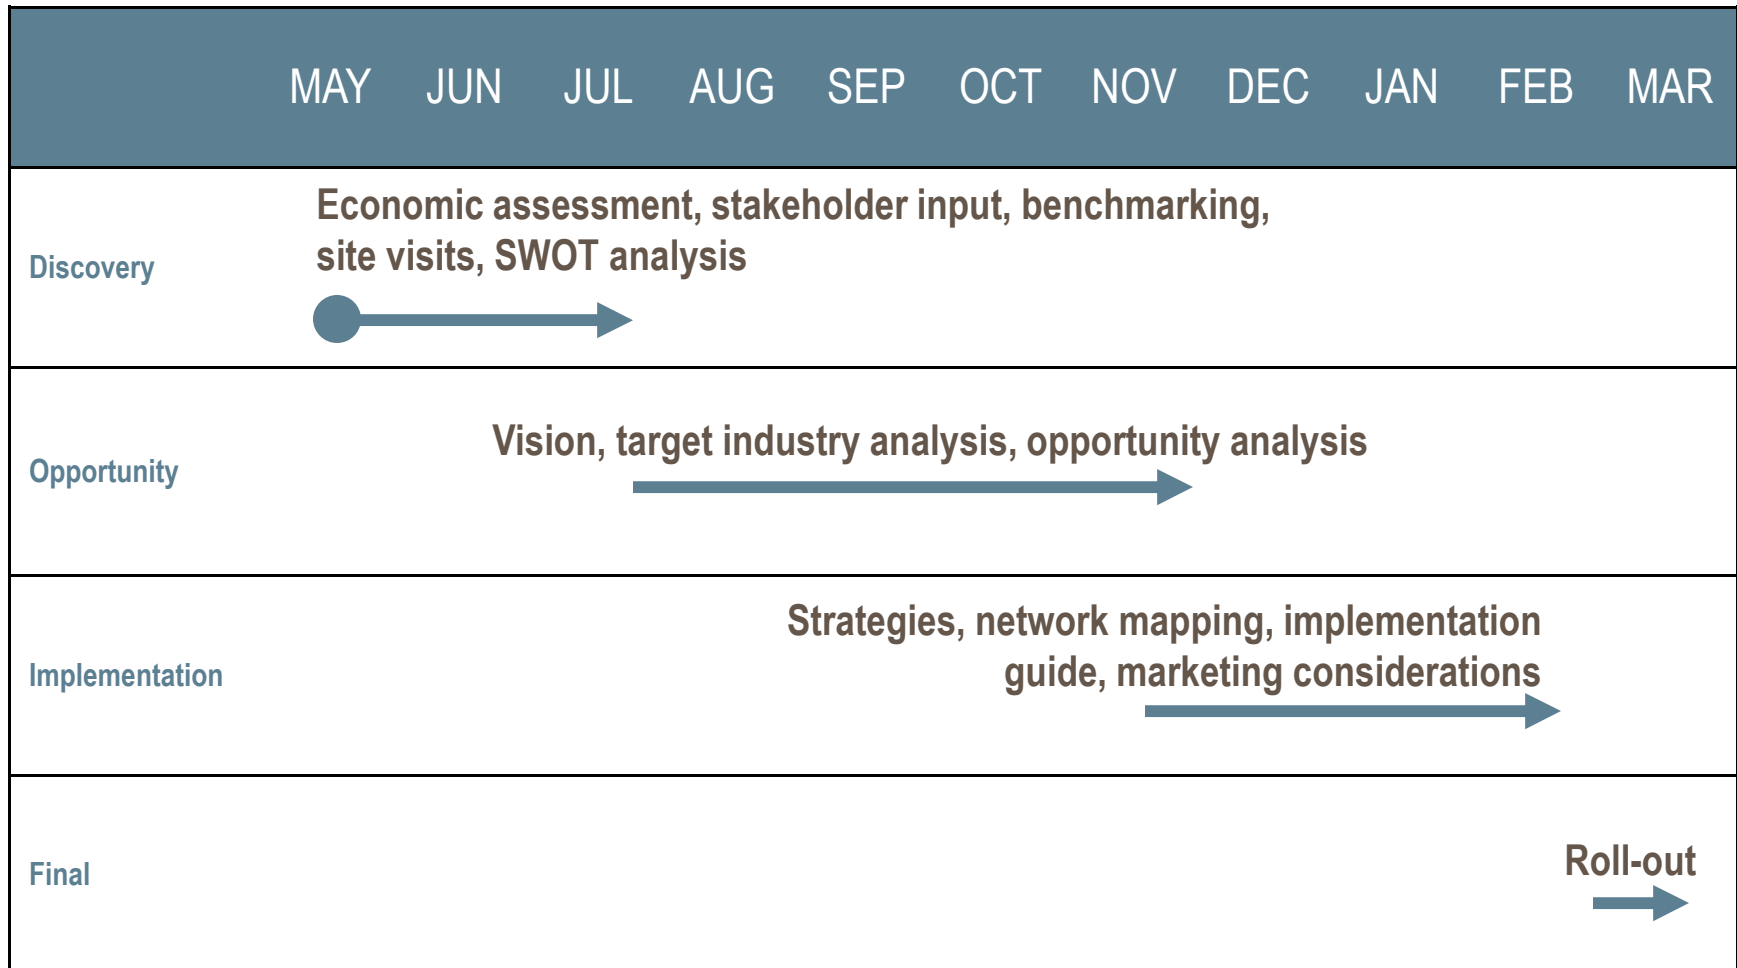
MAY JUN JUL AUG SEP OCT NOV DEC JAN FEB MAR

Discovery

Economic assessment, stakeholder input, benchmarking, site visits, SWOT analysis

Opportunity

Vision, target industry analysis, opportunity analysis

Implementation

Strategies, network mapping, implementation guide, marketing considerations

Final

Roll-out